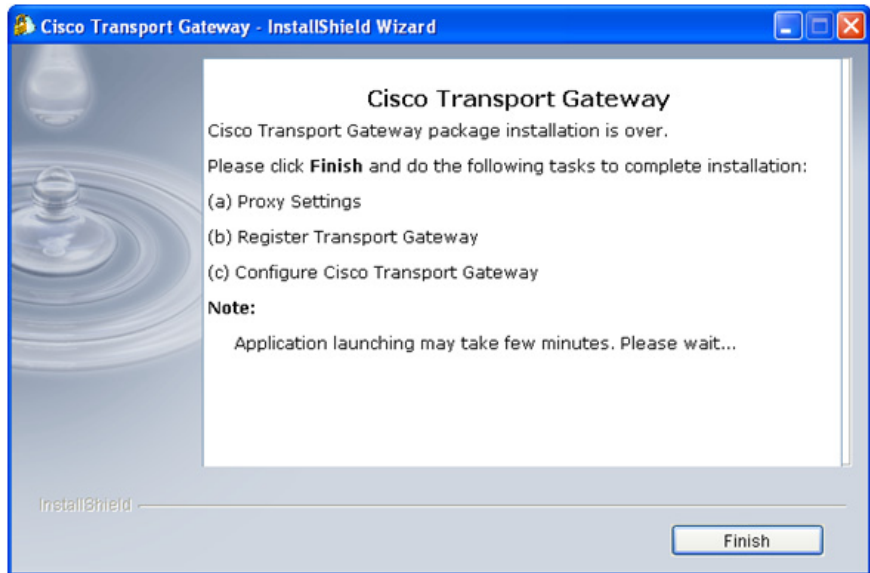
Cisco Transport Gateway - InstallShield Wizard

Cisco Transport Gateway

Cisco Transport Gateway package installation is over.

Please click **Finish** and do the following tasks to complete installation:

(a) Proxy Settings

(b) Register Transport Gateway

(c) Configure Cisco Transport Gateway

**Note:**

Application launching may take few minutes. Please wait...

InstallShield

Finish